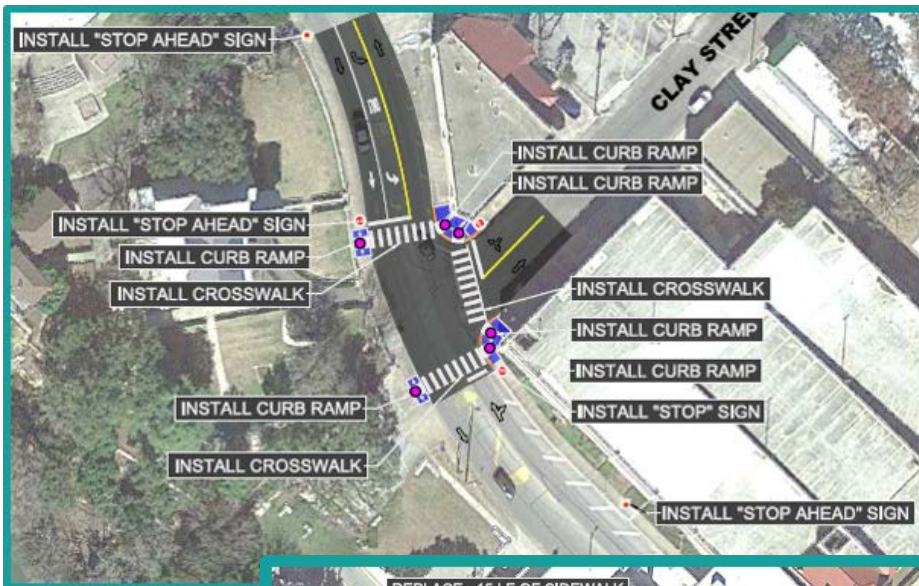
INSTALL "STOP AHEAD" SIGN

CLAY STRE

INSTALL CURB RAMP

INSTALL CURB RAMP

INSTALL "STOP AHEAD" SIGN

INSTALL CURB RAMP

INSTALL CROSSWALK

INSTALL CROSSWALK

INSTALL CURB RAMP

INSTALL CURB RAMP

INSTALL CURB RAMP

INSTALL "STOP" SIGN

INSTALL CROSSWALK

INSTALL "STOP AHEAD" SIGN

REPLACE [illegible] LF OF SIDEWALK